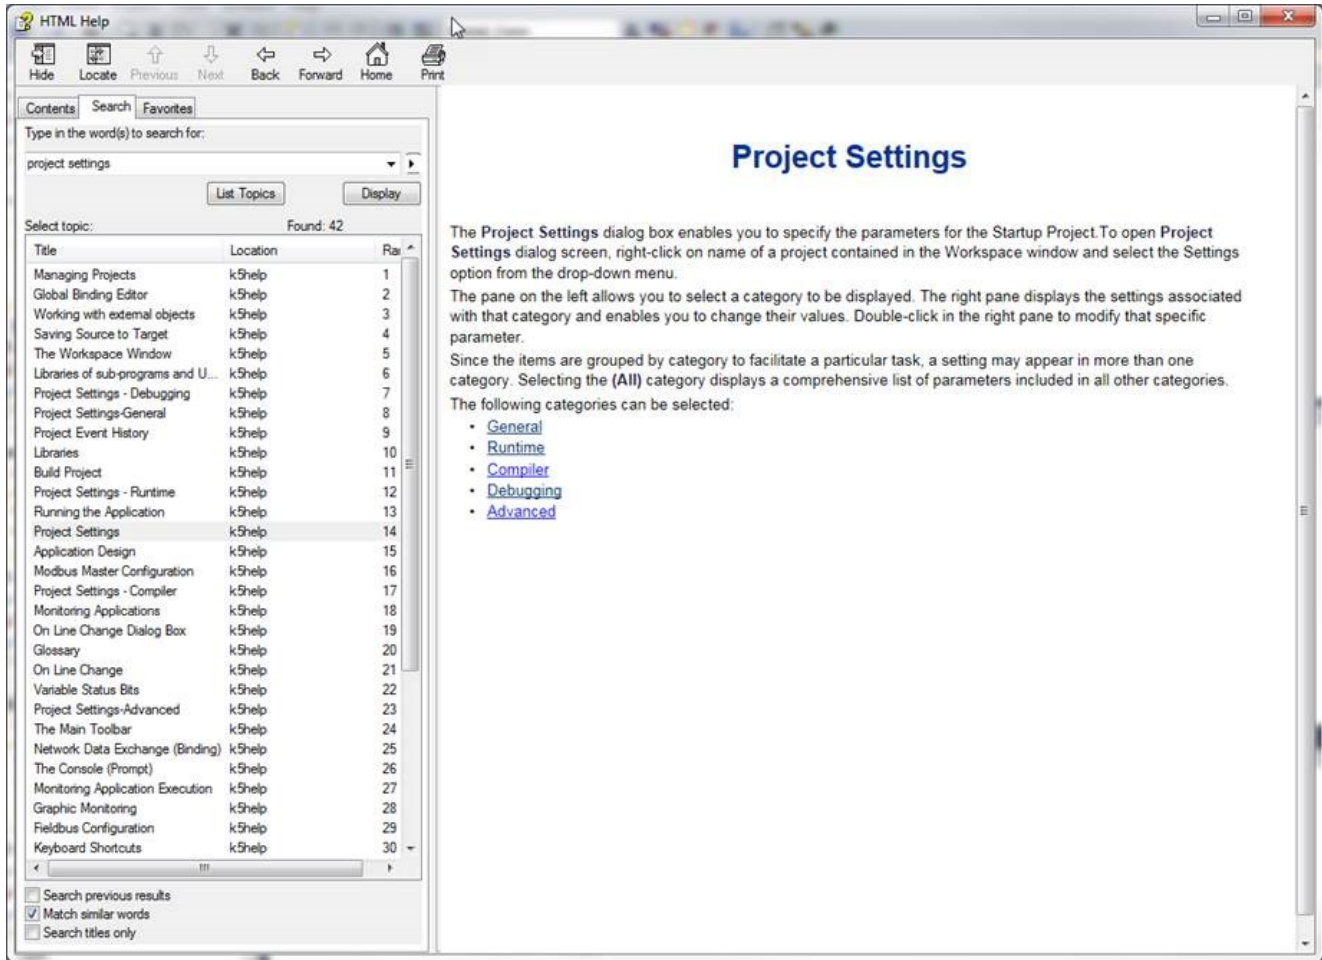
HTML Help

Hide Locate Previous Next Back Forward Home Print

Contents Search Favorites

Type in the word(s) to search for:

project settings

List Topics Display

Select topic: Found: 42

| Title | Location | Ra |
|---|---|---|
| Managing Projects | k5help | 1 |
| Global Binding Editor | k5help | 2 |
| Working with external objects | k5help | 3 |
| Saving Source to Target | k5help | 4 |
| The Workspace Window | k5help | 5 |
| Libraries of sub-programs and U... | k5help | 6 |
| Project Settings - Debugging | k5help | 7 |
| Project Settings-General | k5help | 8 |
| Project Event History | k5help | 9 |
| Libraries | k5help | 10 |
| Build Project | k5help | 11 |
| Project Settings - Runtime | k5help | 12 |
| Running the Application | k5help | 13 |
| Project Settings | k5help | 14 |
| Application Design | k5help | 15 |
| Modbus Master Configuration | k5help | 16 |
| Project Settings - Compiler | k5help | 17 |
| Monitoring Applications | k5help | 18 |
| On Line Change Dialog Box | k5help | 19 |
| Glossary | k5help | 20 |
| On Line Change | k5help | 21 |
| Variable Status Bits | k5help | 22 |
| Project Settings-Advanced | k5help | 23 |
| The Main Toolbar | k5help | 24 |
| Network Data Exchange (Binding) | k5help | 25 |
| The Console (Prompt) | k5help | 26 |
| Monitoring Application Execution | k5help | 27 |
| Graphic Monitoring | k5help | 28 |
| Fieldbus Configuration | k5help | 29 |
| Keyboard Shortcuts | k5help | 30 |

Search previous results
Match similar words
Search titles only

Project Settings

The Project Settings dialog box enables you to specify the parameters for the Startup Project.To open Project Settings dialog screen, right-click on name of a project contained in the Workspace window and select the Settings option from the drop-down menu.

The pane on the left allows you to select a category to be displayed. The right pane displays the settings associated with that category and enables you to change their values. Double-click in the right pane to modify that specific parameter.

Since the items are grouped by category to facilitate a particular task, a setting may appear in more than one category. Selecting the (All) category displays a comprehensive list of parameters included in all other categories.

The following categories can be selected:

• General
• Runtime
• Compiler
• Debugging
• Advanced